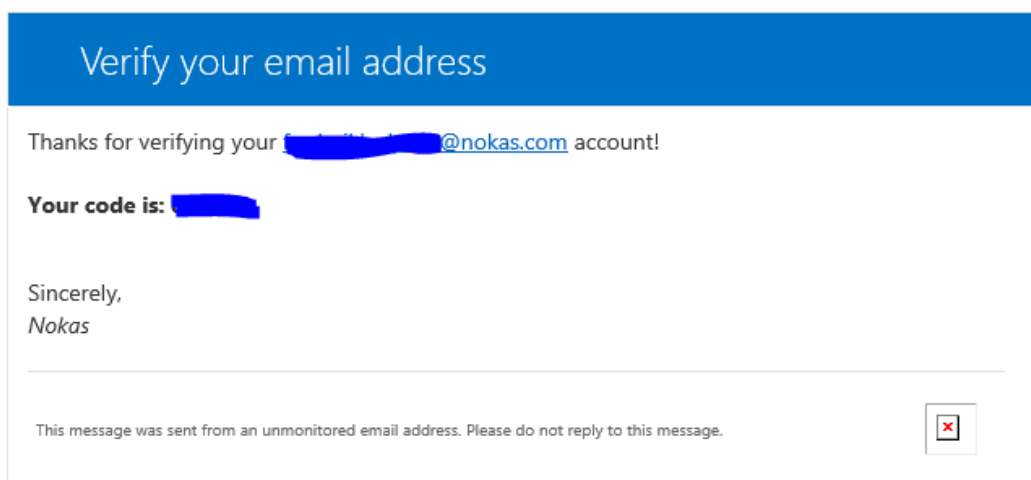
Verify your email address

Thanks for verifying your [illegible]@nokas.com account!

**Your code is:** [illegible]

Sincerely,
*Nokas*

This message was sent from an unmonitored email address. Please do not reply to this message.